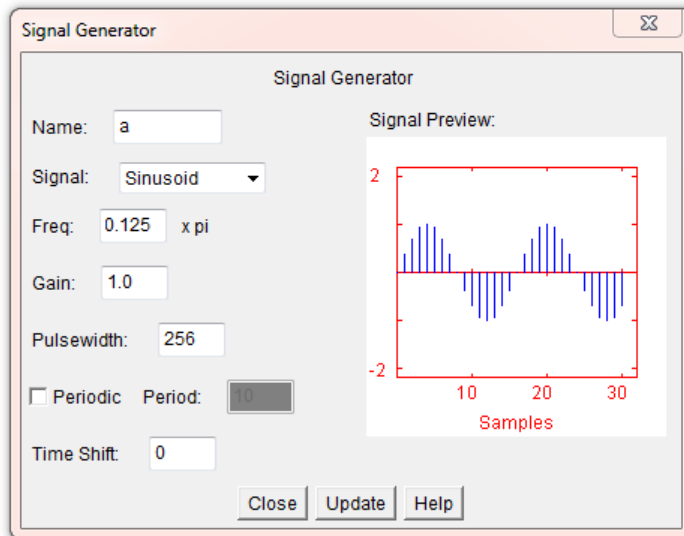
Signal Generator

Signal Generator

Name: a

Signal: Sinusoid

Freq: 0.125 x pi

Gain: 1.0

Pulsewidth: 256

Periodic Period: 10

Time Shift: 0

Signal Preview:

2

-2

10 20 30

Samples

Close Update Help